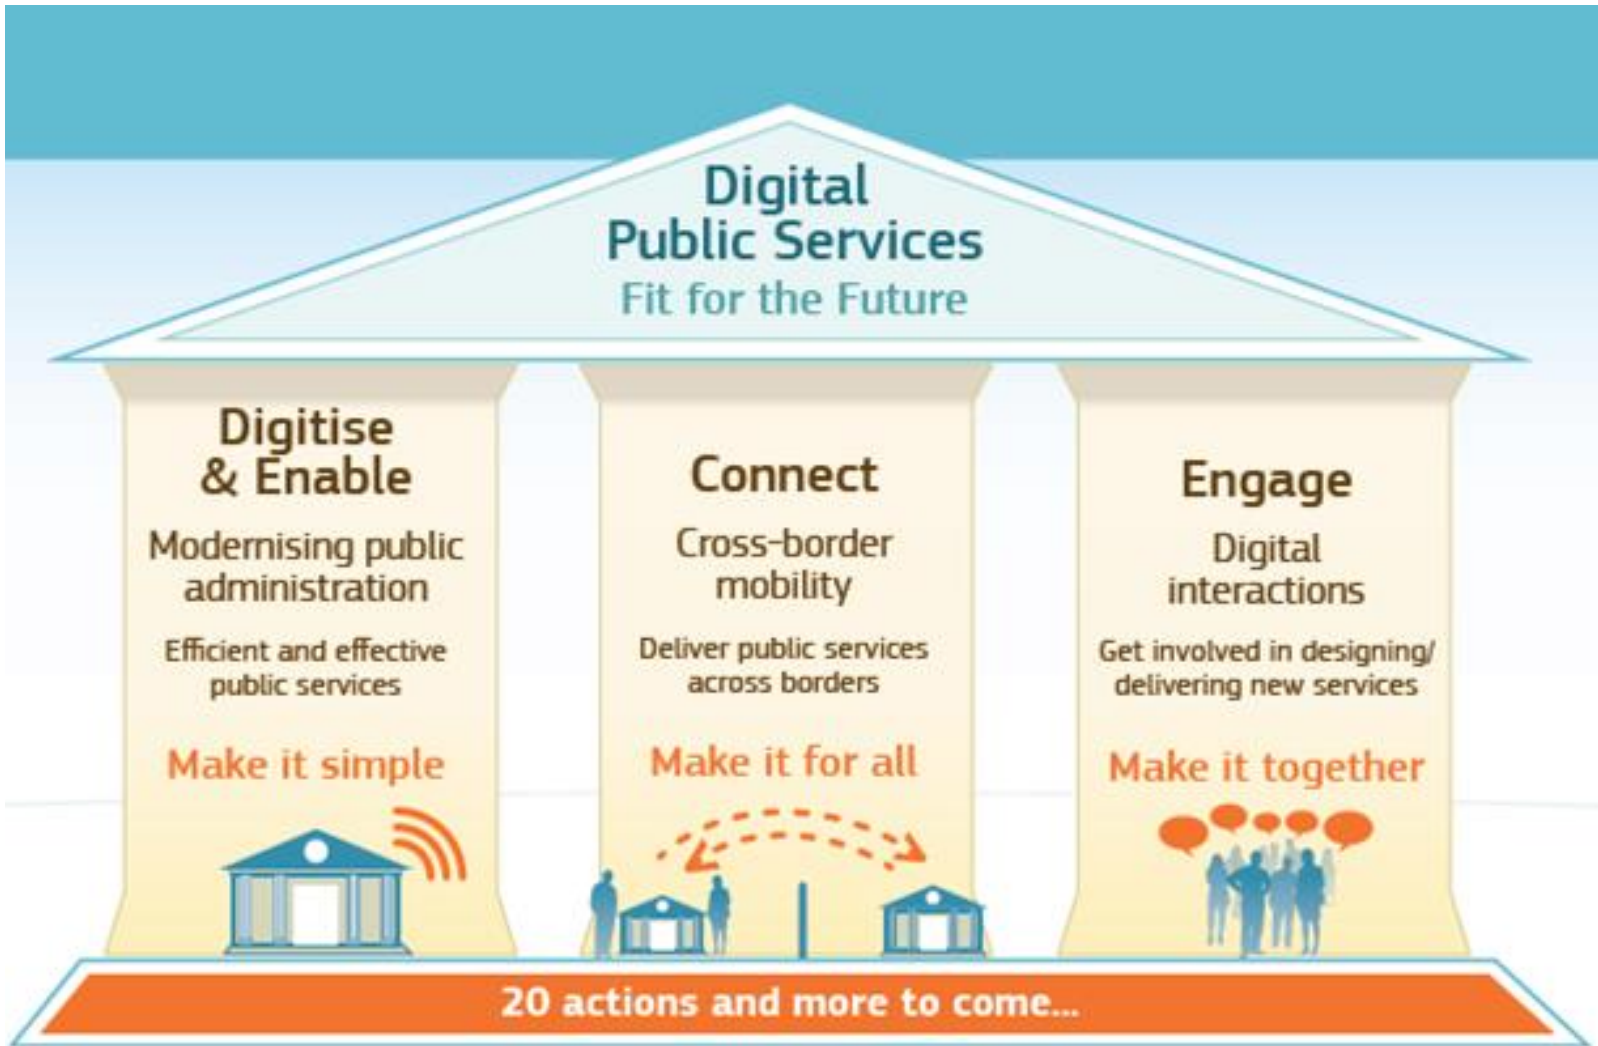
Digital
Public Services
Fit for the Future

Digitise
& Enable
Modernising public administration
Efficient and effective public services
Make it simple

Connect
Cross-border mobility
Deliver public services across borders
Make it for all

Engage
Digital interactions
Get involved in designing/ delivering new services
Make it together

20 actions and more to come...